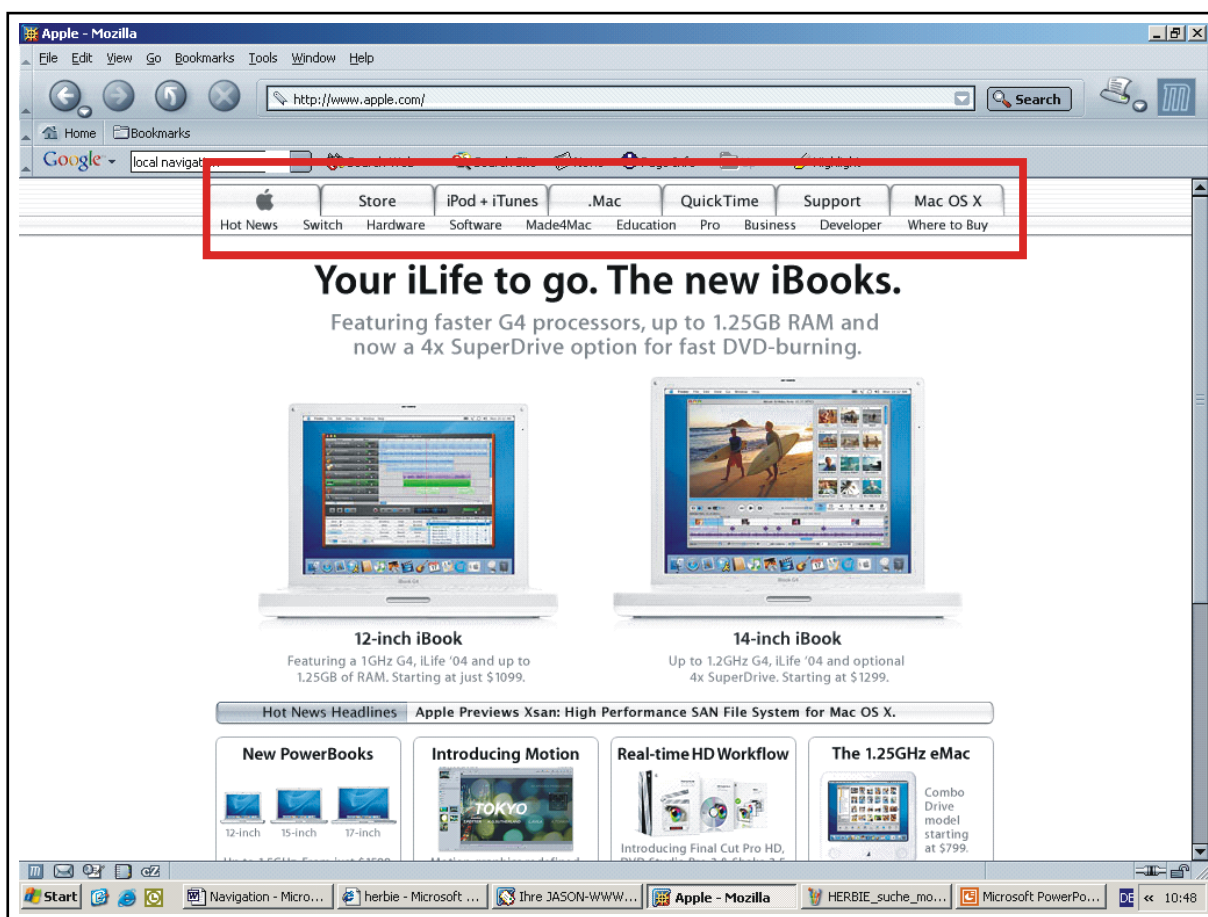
Apple - Mozilla

File Edit View Go Bookmarks Tools Window Help

http://www.apple.com/

Search

Home Bookmarks

Google local navigat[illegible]

Store iPod + iTunes .Mac QuickTime Support Mac OS X

Hot News Switch Hardware Software Made4Mac Education Pro Business Developer Where to Buy

Your iLife to go. The new iBooks.

Featuring faster G4 processors, up to 1.25GB RAM and now a 4x SuperDrive option for fast DVD-burning.

12-inch iBook

Featuring a 1GHz G4, iLife '04 and up to 1.25GB of RAM. Starting at just $1099.

14-inch iBook

Up to 1.2GHz G4, iLife '04 and optional 4x SuperDrive. Starting at $1299.

Hot News Headlines Apple Previews Xsan: High Performance SAN File System for Mac OS X.

New PowerBooks

12-inch 15-inch 17-inch

Introducing Motion

TOKYO

Real-time HD Workflow

Introducing Final Cut Pro HD,

The 1.25GHz eMac

Combo Drive model starting at $799.

Start Navigation - Micro... herbie - Microsoft ... Ihre JASON-WWW... Apple - Mozilla HERBIE_suche_mo... Microsoft PowerPo... DE « 10:48